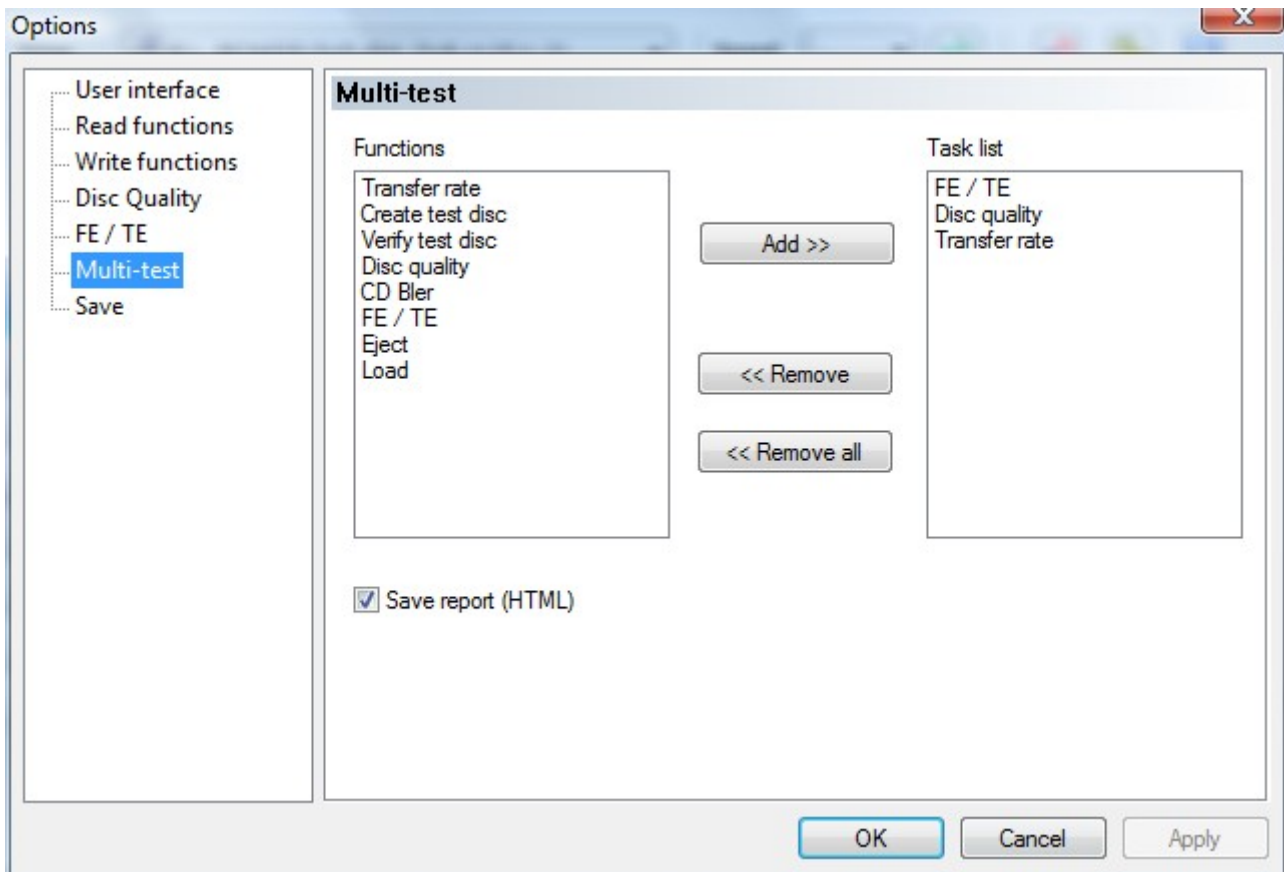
Options

User interface
Read functions
Write functions
Disc Quality
FE / TE
Multi-test
Save

Multi-test

Functions

Transfer rate
Create test disc
Verify test disc
Disc quality
CD Bler
FE / TE
Eject
Load

Add >>

<< Remove

<< Remove all

Task list

FE / TE
Disc quality
Transfer rate

Save report (HTML)

OK
Cancel
Apply